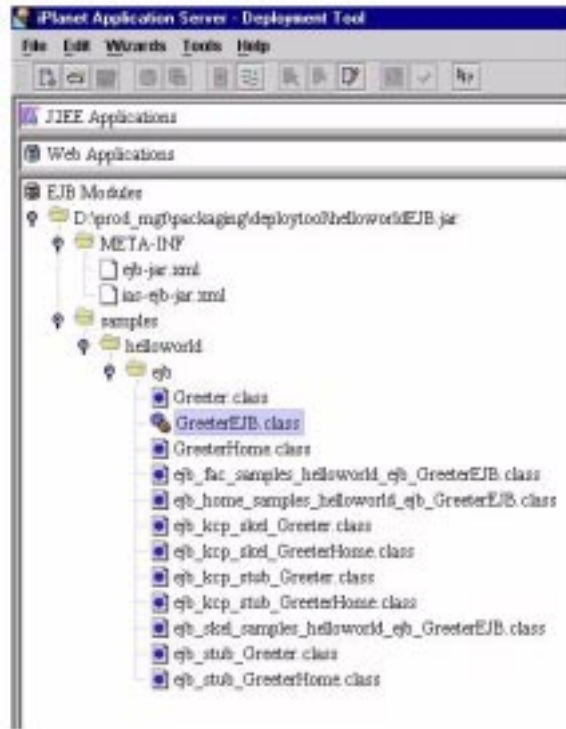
iPlanet Application Server - Deployment Tool

File Edit Wizards Tools Help

J2EE Applications

Web Applications

EJB Modules

D:\prod_mgf\packaging\deploytool\helloworldEJB.jar

META-INF

ejb-jar.xml

ias-ejb-jar.xml

samples

helloworld

ejb

Greeter.class

GreeterEJB.class

GreeterHome.class

ejb_fac_samples_helloworld_ejb_GreeterEJB.class

ejb_home_samples_helloworld_ejb_GreeterEJB.class

ejb_kcp_skel_Greeter.class

ejb_kcp_skel_GreeterHome.class

ejb_kcp_stub_Greeter.class

ejb_kcp_stub_GreeterHome.class

ejb_skel_samples_helloworld_ejb_GreeterEJB.class

ejb_stub_Greeter.class

ejb_stub_GreeterHome.class